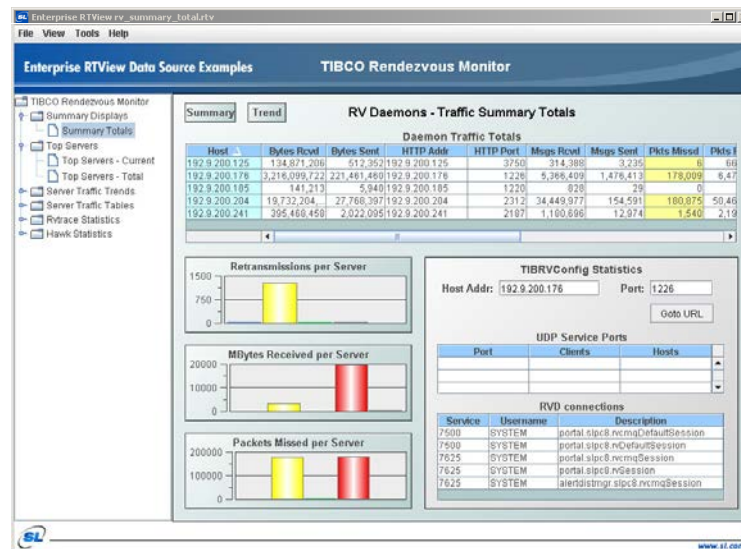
SL Enterprise RTView rv_summary_total.rtv

File View Tools Help

Enterprise RTView Data Source Examples

TIBCO Rendezvous Monitor

TIBCO Rendezvous Monitor
Summary Displays
Summary Totals
Top Servers
Top Servers - Current
Top Servers - Total
Server Traffic Trends
Server Traffic Tables
Rvtrace Statistics
Hawk Statistics

Summary Trend

RV Daemons - Traffic Summary Totals

Daemon Traffic Totals

| Host | Bytes Rcvd | Bytes Sent | HTTP Addr | HTTP Port | Msgs Rcvd | Msgs Sent | Pkts Missd | Pkts I |
|---|---|---|---|---|---|---|---|---|
| 192.9.200.125 | 134,871,206 | 512,352 | 192.9.200.125 | 3750 | 314,388 | 3,235 | 6 | 66 |
| 192.9.200.176 | 3,216,099,722 | 221,461,460 | 192.9.200.176 | 1226 | 5,366,409 | 1,476,413 | 178,009 | 6,47 |
| 192.9.200.185 | 141,213 | 5,940 | 192.9.200.185 | 1220 | 828 | 29 | 0 | |
| 192.9.200.204 | 19,732,204, | 27,768,397 | 192.9.200.204 | 2312 | 34,449,977 | 154,591 | 180,875 | 50,46 |
| 192.9.200.241 | 395,460,458 | 2,022,095 | 192.9.200.241 | 2187 | 1,100,696 | 12,974 | 1,540 | 2,19 |

Retransmissions per Server
1500
750
0

MBytes Received per Server
20000
10000
0

Packets Missed per Server
200000
100000
0

TIBRVConfig Statistics

Host Addr: 192.9.200.176 Port: 1226

Goto URL

UDP Service Ports

| Port | Clients | Hosts |
|---|---|---|
| | | |
| | | |
| | | |

RVD connections

| Service | Username | Description |
|---|---|---|
| 7500 | SYSTEM | portal.slpc8.rvcmqDefaultSession |
| 7500 | SYSTEM | portal.slpc8.rvDefaultSession |
| 7625 | SYSTEM | portal.slpc8.rvcmqSession |
| 7625 | SYSTEM | portal.slpc8.rvSession |
| 7625 | SYSTEM | alertdistmgr.slpc8.rvcmqSession |

SL

www.sl.co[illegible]